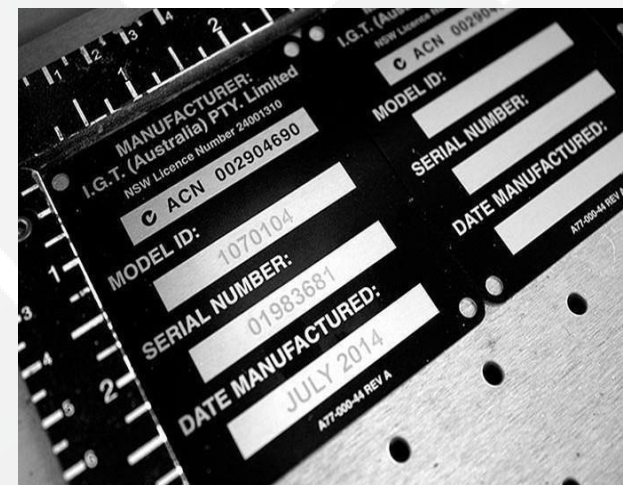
1 2 3 4 2

MANUFACTURER:
I.G.T. (Australia) PTY. Limited
NSW Licence Number 24001310
ACN 002904690
MODEL ID:
1070104
SERIAL NUMBER:
01983681
DATE MANUFACTURED:
JULY 2014
A77-000-44 REV A

I.G.T. (Aus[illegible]
NSW Licence N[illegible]
ACN 00290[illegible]
MODEL ID:
SERIAL NUMBER:
DATE MANUFACTURED:
A77-000-44 REV A

1
2
3
4
5
6